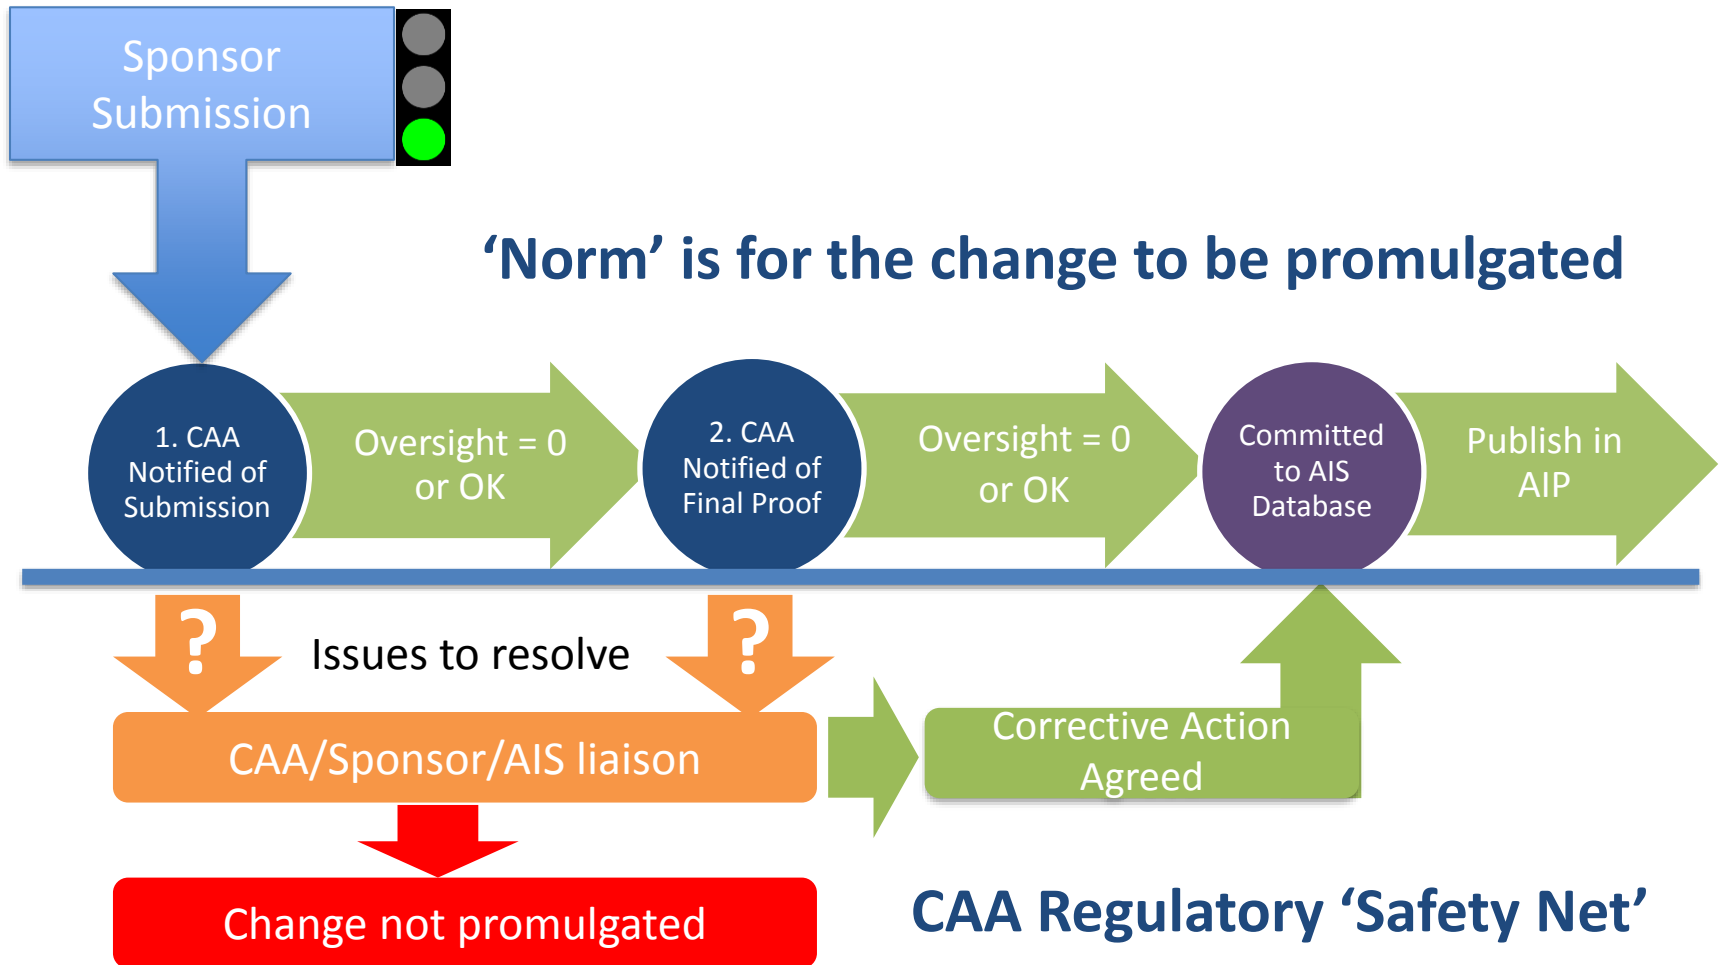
Sponsor Submission

‘Norm’ is for the change to be promulgated

1. CAA Notified of Submission

Oversight = 0 or OK

2. CAA Notified of Final Proof

Oversight = 0 or OK

Committed to AIS Database

Publish in AIP

?

Issues to resolve

?

CAA/Sponsor/AIS liaison

Corrective Action Agreed

Change not promulgated

CAA Regulatory ‘Safety Net’